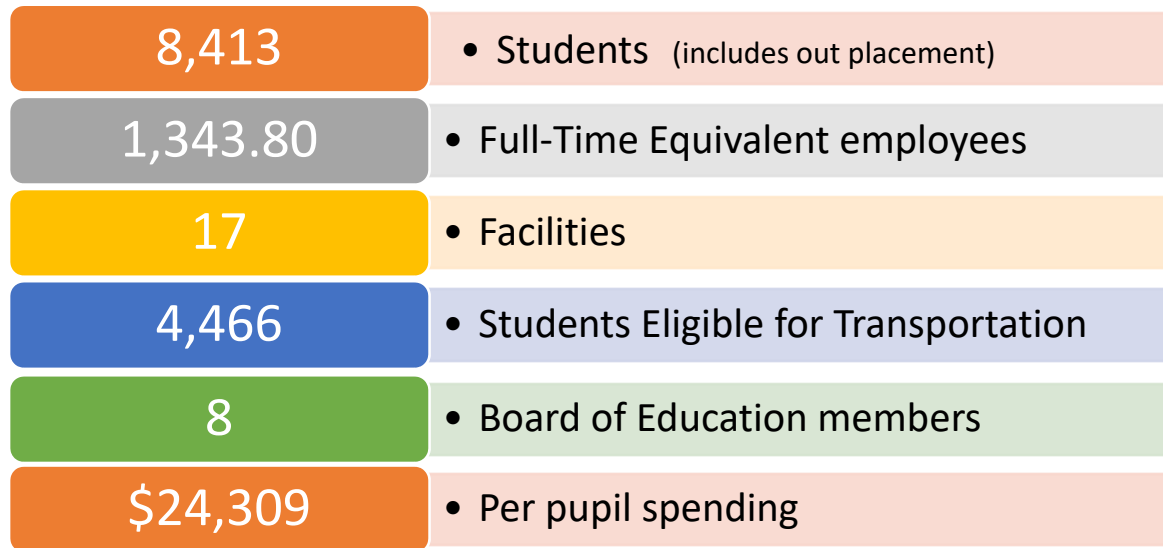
8,413

- Students (includes out placement)

1,343.80

- Full-Time Equivalent employees

17

- Facilities

4,466

- Students Eligible for Transportation

8

- Board of Education members

$24,309

- Per pupil spending